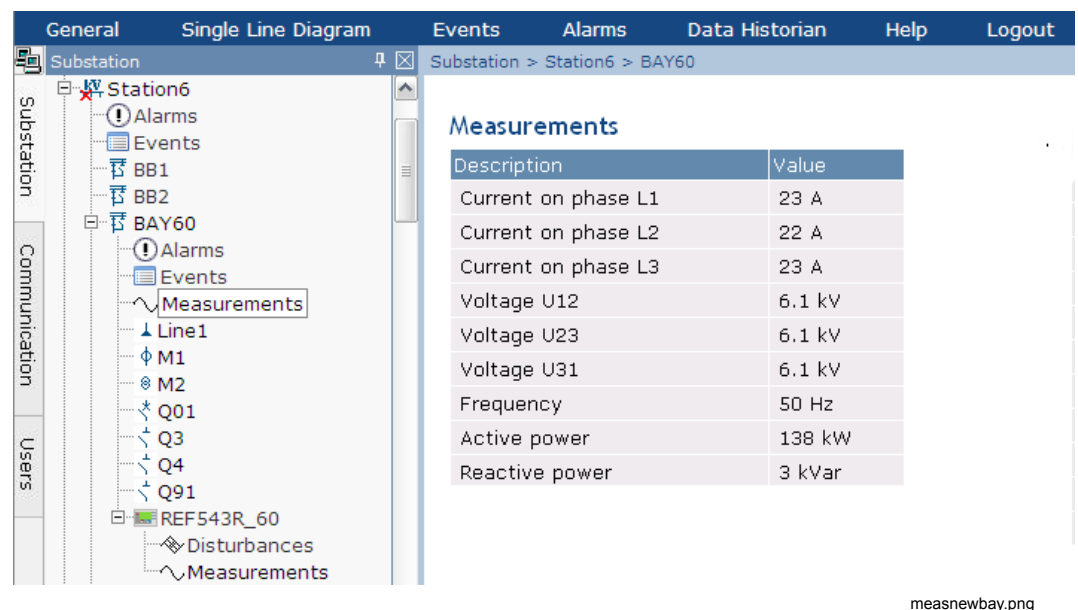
General Single Line Diagram Events Alarms Data Historian Help Logout

Substation

Substation Communication Users

Station6
Alarms
Events
BB1
BB2
BAY60
Alarms
Events
Measurements
Line1
M1
M2
Q01
Q3
Q4
Q91
REF543R_60
Disturbances
Measurements

Substation > Station6 > BAY60

Measurements

| Description | Value |
|---|---|
| Current on phase L1 | 23 A |
| Current on phase L2 | 22 A |
| Current on phase L3 | 23 A |
| Voltage U12 | 6.1 kV |
| Voltage U23 | 6.1 kV |
| Voltage U31 | 6.1 kV |
| Frequency | 50 Hz |
| Active power | 138 kW |
| Reactive power | 3 kVar |

measnewbay.png